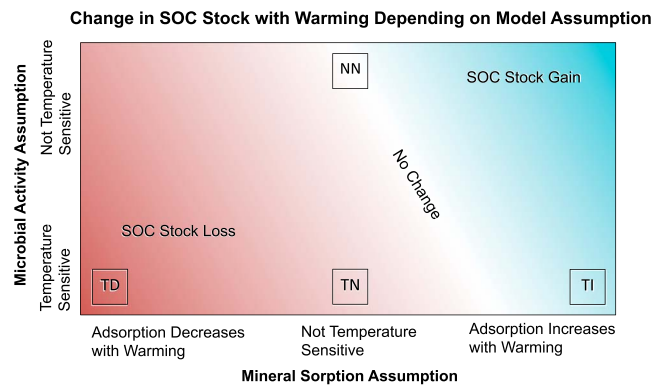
Change in SOC Stock with Warming Depending on Model Assumption

Microbial Activity Assumption

Not Temperature Sensitive

Temperature Sensitive

NN

SOC Stock Gain

No Change

SOC Stock Loss

TD

TN

TI

Adsorption Decreases with Warming

Not Temperature Sensitive

Adsorption Increases with Warming

Mineral Sorption Assumption